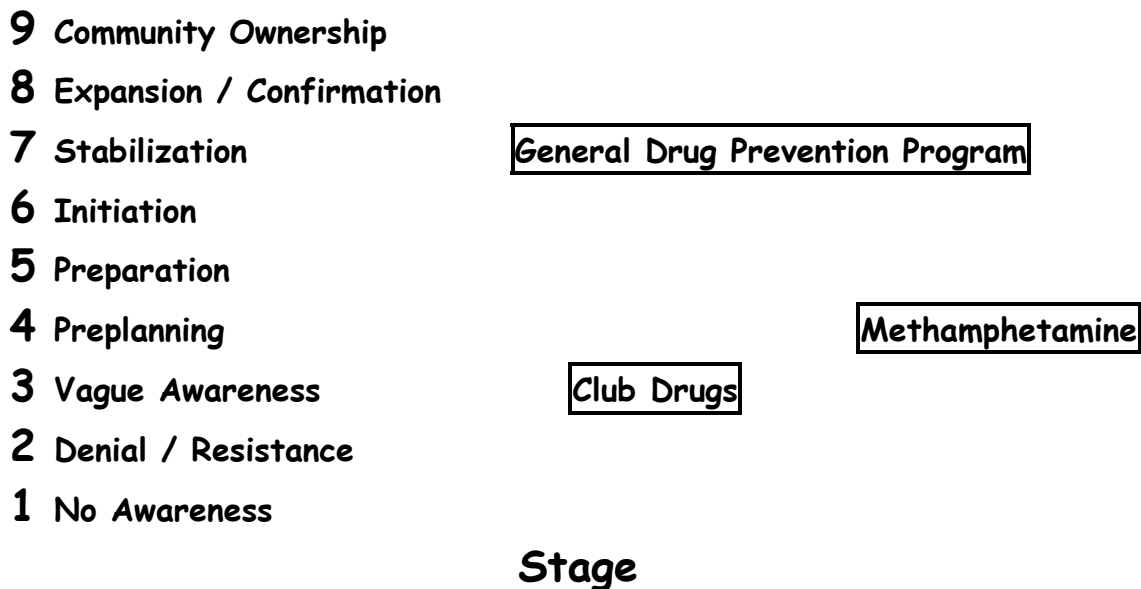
9 Community Ownership
8 Expansion / Confirmation
7 Stabilization General Drug Prevention Program
6 Initiation
5 Preparation
4 Preplanning Methamphetamine
3 Vague Awareness Club Drugs
2 Denial / Resistance
1 No Awareness

Stage